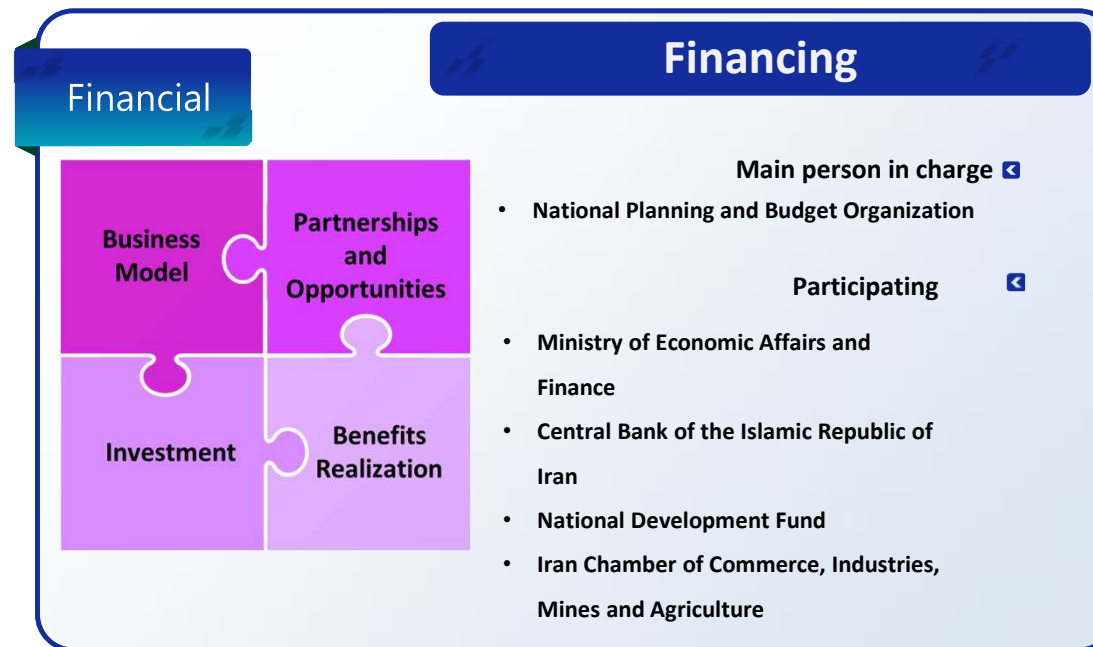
Financial

Financing

Business Model

Partnerships and Opportunities

Investment

Benefits Realization

Main person in charge

- National Planning and Budget Organization

Participating

- Ministry of Economic Affairs and Finance
- Central Bank of the Islamic Republic of Iran
- National Development Fund
- Iran Chamber of Commerce, Industries, Mines and Agriculture